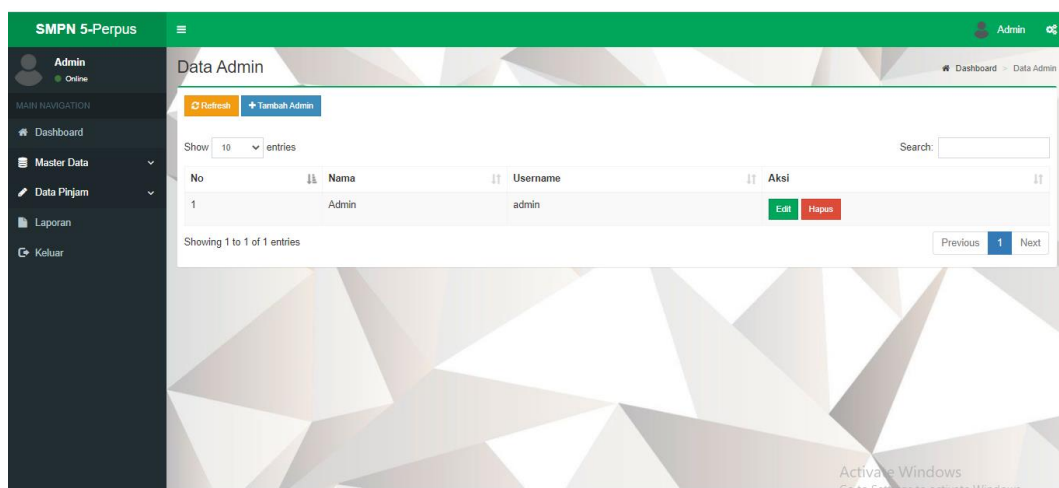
SMPN 5-Perpus

Admin
Admin
Online

MAIN NAVIGATION
Dashboard
Master Data
Data Pinjam
Laporan
Keluar

Data Admin
Dashboard > Data Admin

Refresh
+ Tambah Admin

Show 10 entries
Search:

| No | Nama | Username | Aksi |
|---|---|---|---|
| 1 | Admin | admin | Edit Hapus |

Showing 1 to 1 of 1 entries
Previous 1 Next

Activate Windows
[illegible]